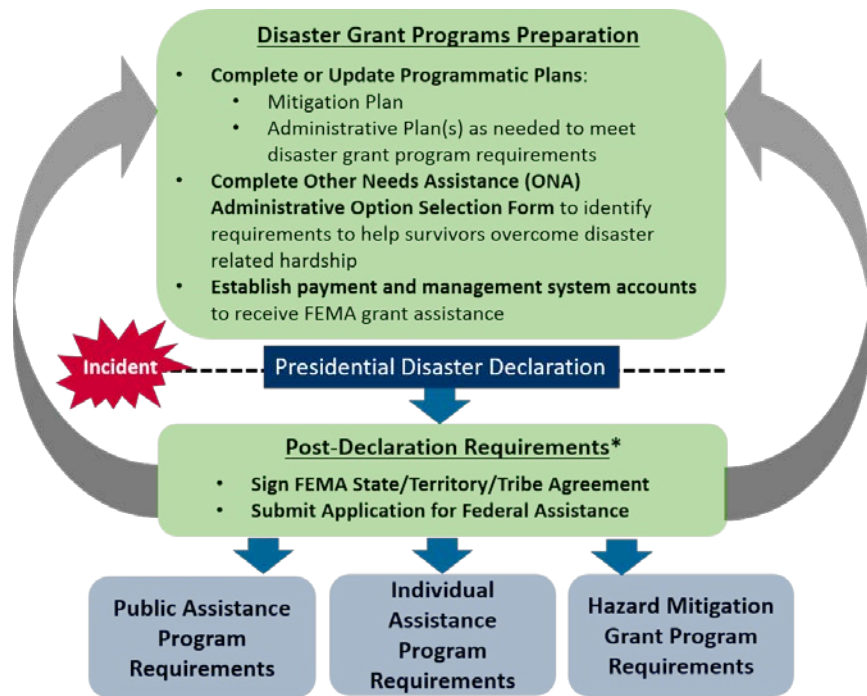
Disaster Grant Programs Preparation

- Complete or Update Programmatic Plans:
  - Mitigation Plan
  - Administrative Plan(s) as needed to meet disaster grant program requirements
- Complete Other Needs Assistance (ONA) Administrative Option Selection Form to identify requirements to help survivors overcome disaster related hardship
- Establish payment and management system accounts to receive FEMA grant assistance

Incident

Presidential Disaster Declaration

Post-Declaration Requirements*

- Sign FEMA State/Territory/Tribe Agreement
- Submit Application for Federal Assistance

Public Assistance Program Requirements

Individual Assistance Program Requirements

Hazard Mitigation Grant Program Requirements